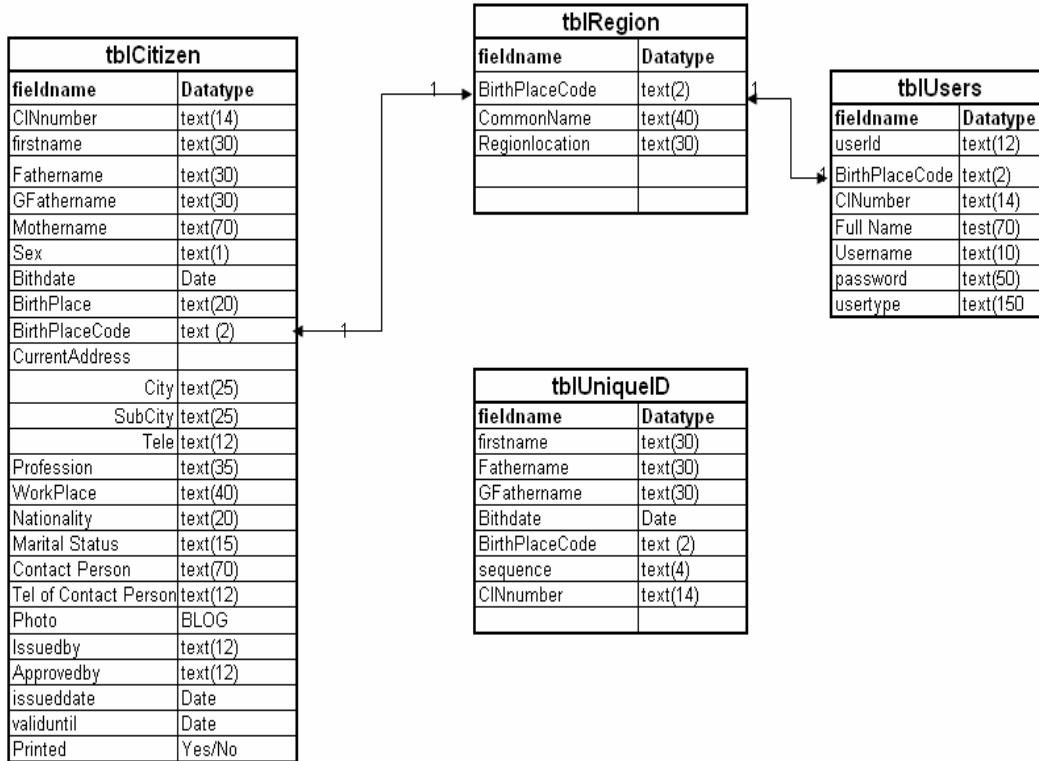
tblRegion

| fieldname | Datatype |
|---|---|
| BirthPlaceCode | text(2) |
| CommonName | text(40) |
| Regionlocation | text(30) |
| | |
| | |

tblCitizen

| fieldname | Datatype |
|---|---|
| CINnumber | text(14) |
| firstname | text(30) |
| Fathername | text(30) |
| GFathername | text(30) |
| Mothername | text(70) |
| Sex | text(1) |
| Bithdate | Date |
| BirthPlace | text(20) |
| BirthPlaceCode | text (2) |
| CurrentAddress | |
| City | text(25) |
| SubCity | text(25) |
| Tele | text(12) |
| Profession | text(35) |
| WorkPlace | text(40) |
| Nationality | text(20) |
| Marital Status | text(15) |
| Contact Person | text(70) |
| Tel of Contact Person | text(12) |
| Photo | BLOG |
| Issuedby | text(12) |
| Approvedby | text(12) |
| issueddate | Date |
| validuntil | Date |
| Printed | Yes/No |

1

1

1

1

tblUsers

| fieldname | Datatype |
|---|---|
| userId | text(12) |
| BirthPlaceCode | text(2) |
| CINumber | text(14) |
| Full Name | test(70) |
| Username | text(10) |
| password | text(50) |
| usertype | text(150 |

tblUniqueID

| fieldname | Datatype |
|---|---|
| firstname | text(30) |
| Fathername | text(30) |
| GFathername | text(30) |
| Bithdate | Date |
| BirthPlaceCode | text (2) |
| sequence | text(4) |
| CINnumber | text(14) |
| | |